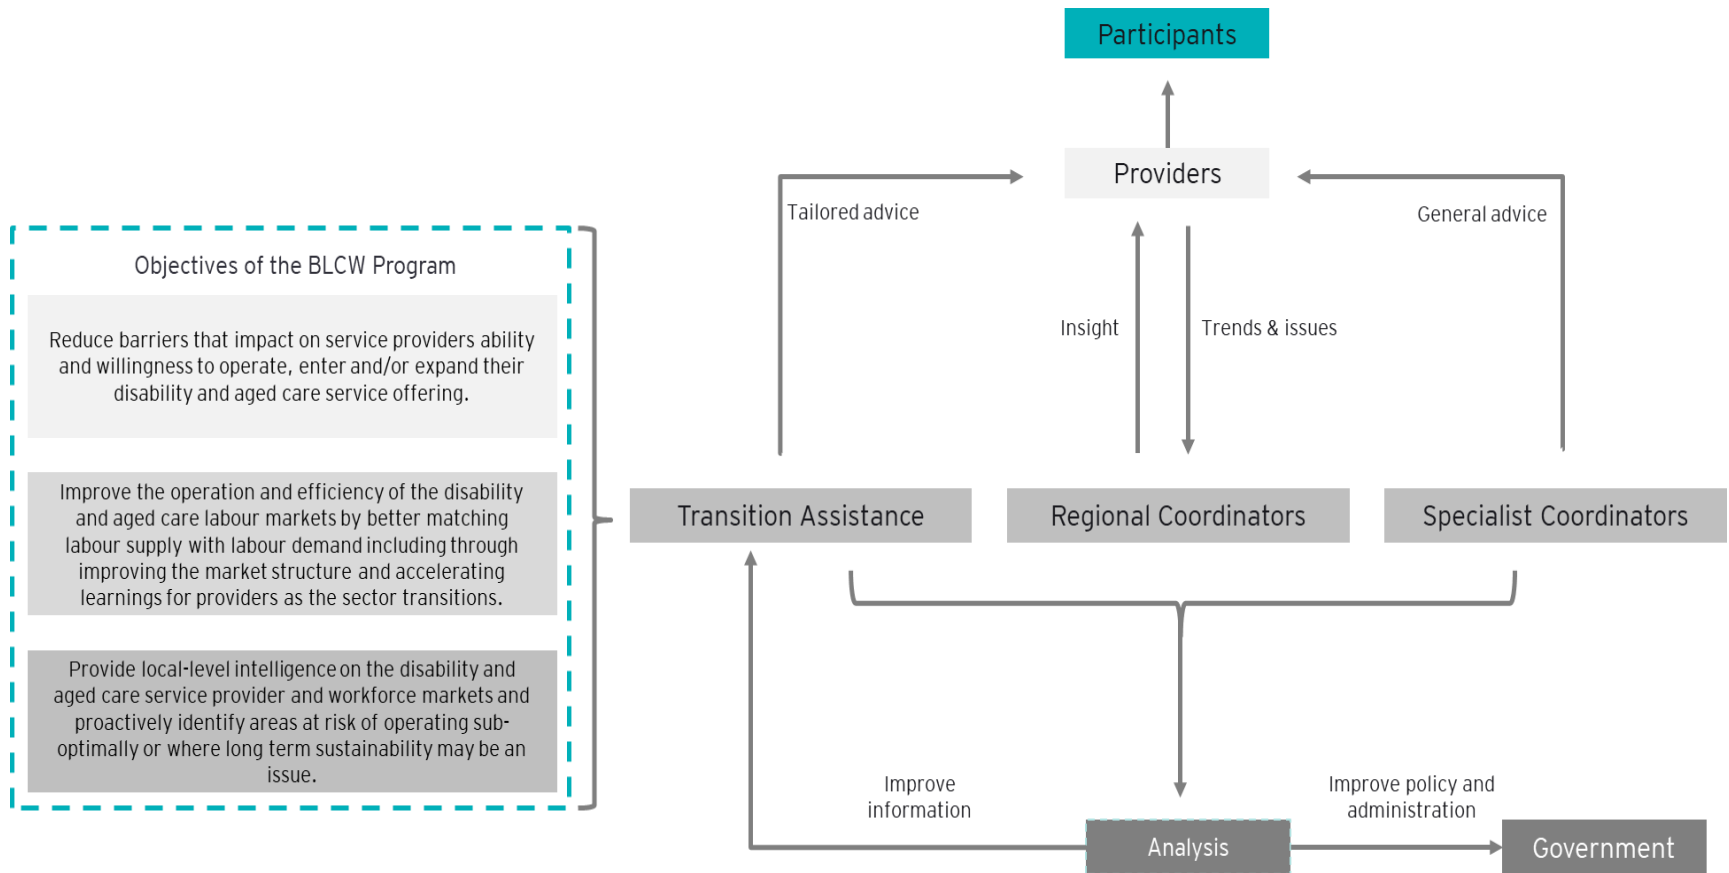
Objectives of the BLCW Program

Reduce barriers that impact on service providers ability and willingness to operate, enter and/or expand their disability and aged care service offering.

Improve the operation and efficiency of the disability and aged care labour markets by better matching labour supply with labour demand including through improving the market structure and accelerating learnings for providers as the sector transitions.

Provide local-level intelligence on the disability and aged care service provider and workforce markets and proactively identify areas at risk of operating sub-optimally or where long term sustainability may be an issue.

Participants

Providers

Tailored advice

General advice

Insight

Trends & issues

Transition Assistance

Regional Coordinators

Specialist Coordinators

Improve information

Improve policy and administration

Analysis

Government